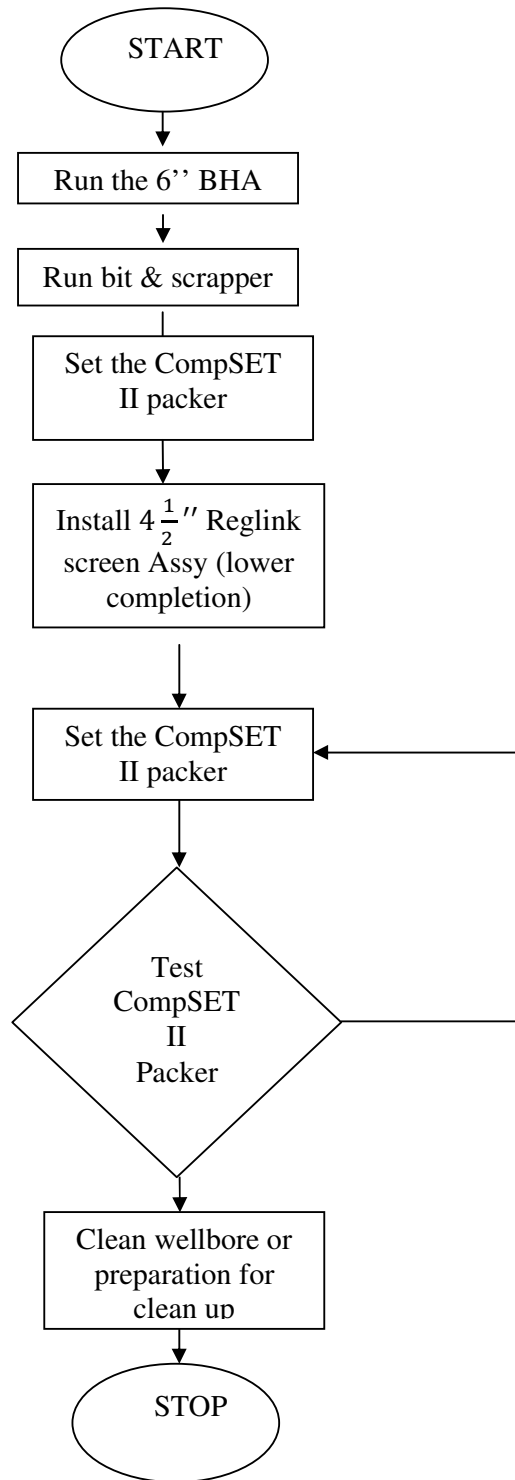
START

Run the 6'' BHA

Run bit & scrapper

Set the CompSET II packer

Install $4\frac{1}{2}''$ Reglink screen Assy (lower completion)

Set the CompSET II packer

Test CompSET II Packer

Clean wellbore or preparation for clean up

STOP